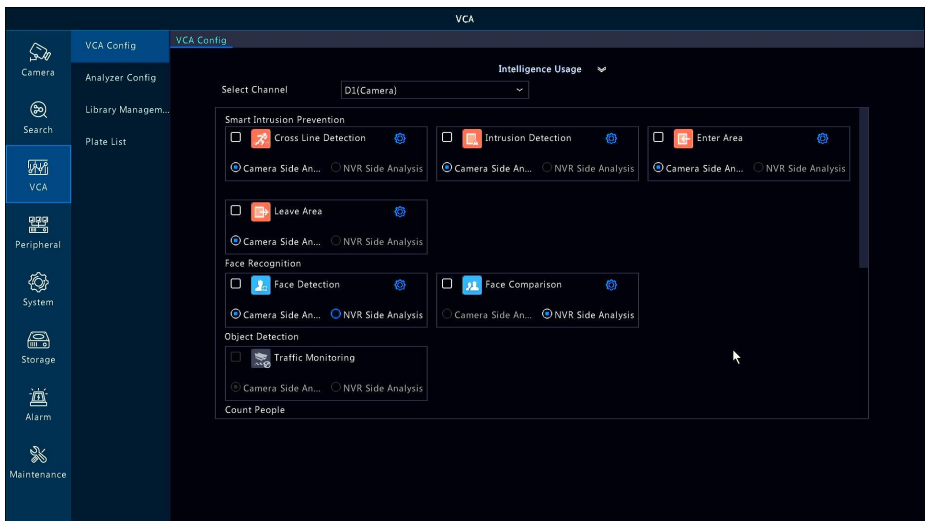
VCA

Camera

Search

VCA

Peripheral

System

Storage

Alarm

Maintenance

VCA Config

Analyzer Config

Library Managem...

Plate List

VCA Config

Intelligence Usage

Select Channel D1(Camera)

Smart Intrusion Prevention

Cross Line Detection

Camera Side An... NVR Side Analysis

Intrusion Detection

Camera Side An... NVR Side Analysis

Enter Area

Camera Side An... NVR Side Analysis

Leave Area

Camera Side An... NVR Side Analysis

Face Recognition

Face Detection

Camera Side An... NVR Side Analysis

Face Comparison

Camera Side An... NVR Side Analysis

Object Detection

Traffic Monitoring

Camera Side An... NVR Side Analysis

Count People